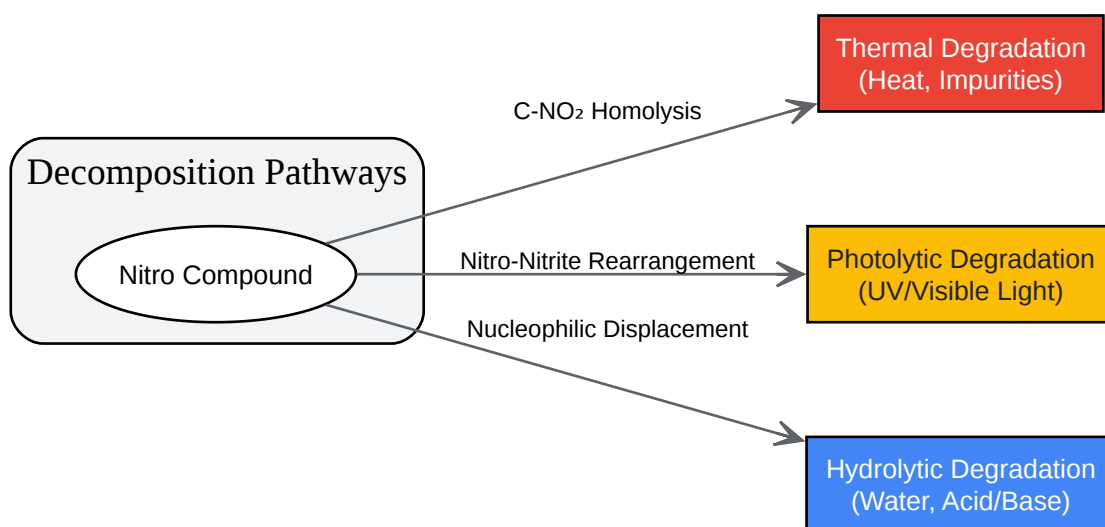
Decomposition Pathways

Nitro Compound

C-NO₂ Homolysis

Thermal Degradation (Heat, Impurities)

Nitro-Nitrite Rearrangement

Photolytic Degradation (UV/Visible Light)

Nucleophilic Displacement

Hydrolytic Degradation (Water, Acid/Base)